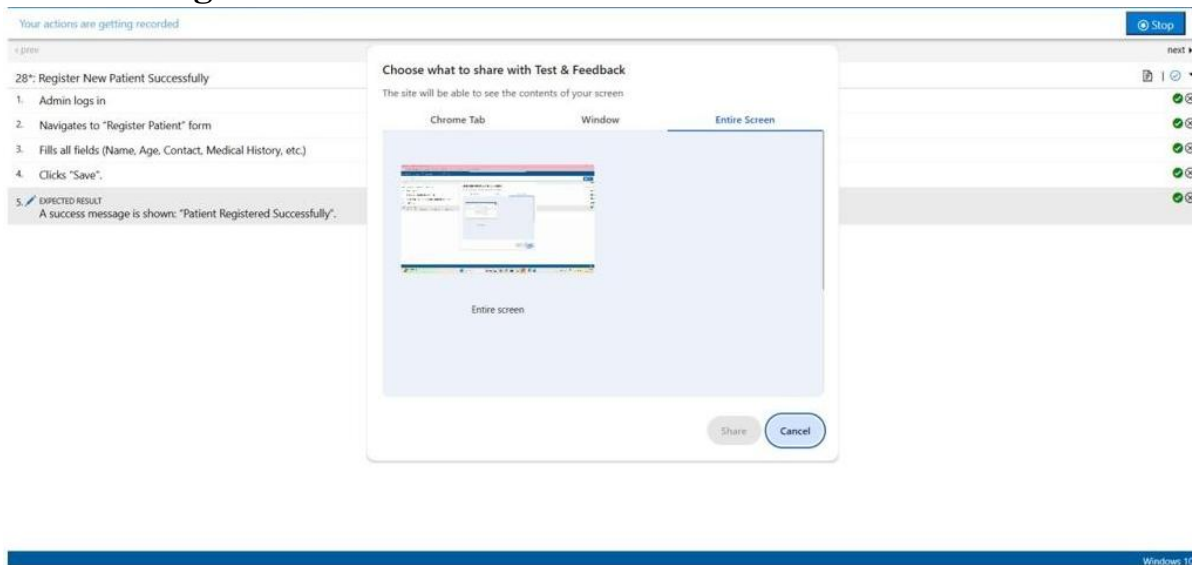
Your actions are getting recorded

Stop

« prev

next ›

28*: Register New Patient Successfully

1. Admin logs in

2. Navigates to "Register Patient" form

3. Fills all fields (Name, Age, Contact, Medical History, etc.)

4. Clicks "Save".

5. EXPECTED RESULT
A success message is shown: "Patient Registered Successfully".

Choose what to share with Test & Feedback

The site will be able to see the contents of your screen

Chrome Tab

Window

Entire Screen

Entire screen

Share

Cancel

Windows 10